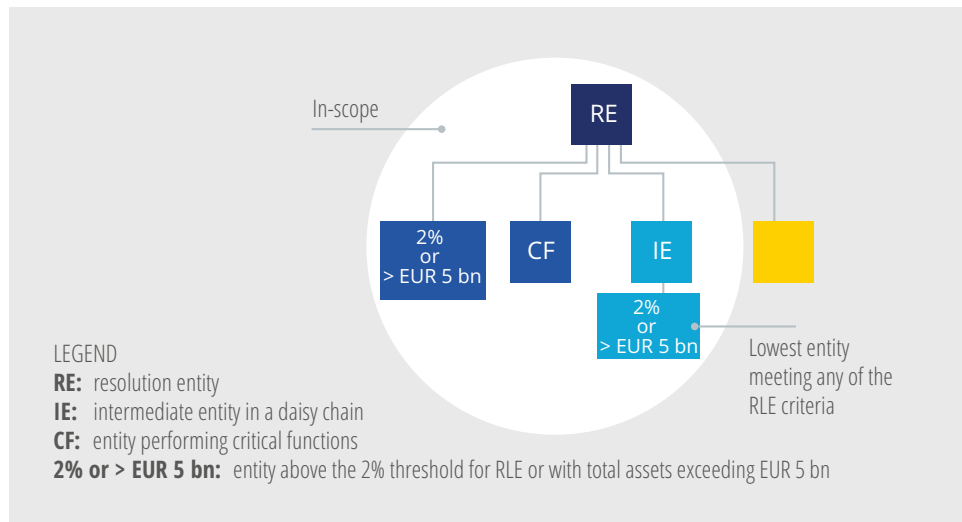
In-scope

RE

2%
or
> EUR 5 bn

CF

IE

2%
or
> EUR 5 bn

Lowest entity meeting any of the RLE criteria

LEGEND
**RE:** resolution entity
**IE:** intermediate entity in a daisy chain
**CF:** entity performing critical functions
**2% or > EUR 5 bn:** entity above the 2% threshold for RLE or with total assets exceeding EUR 5 bn